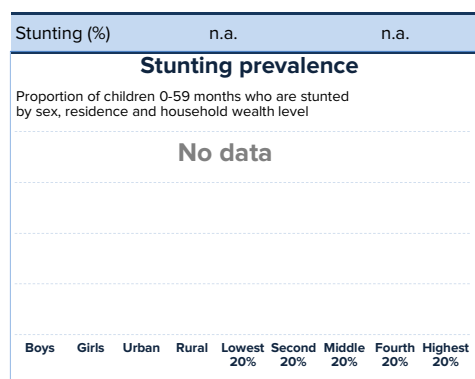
| Stunting (%) | n.a. | n.a. |
|---|---|---|

Stunting prevalence

Proportion of children 0-59 months who are stunted by sex, residence and household wealth level

No data

Boys Girls Urban Rural Lowest 20% Second 20% Middle 20% Fourth 20% Highest 20%